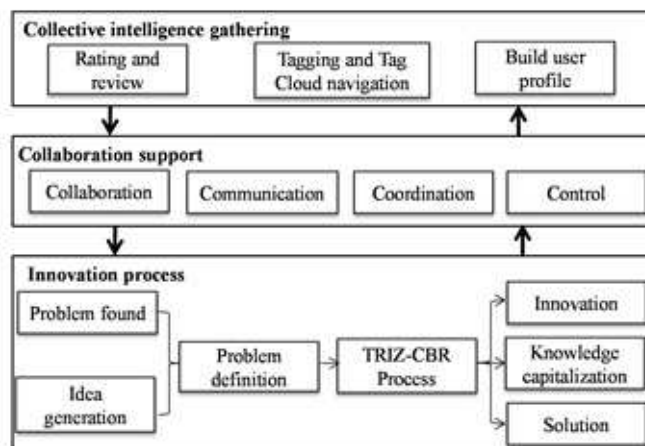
Collective intelligence gathering

Rating and review

Tagging and Tag Cloud navigation

Build user profile

Collaboration support

Collaboration

Communication

Coordination

Control

Innovation process

Problem found

Idea generation

Problem definition

TRIZ-CBR Process

Innovation

Knowledge capitalization

Solution